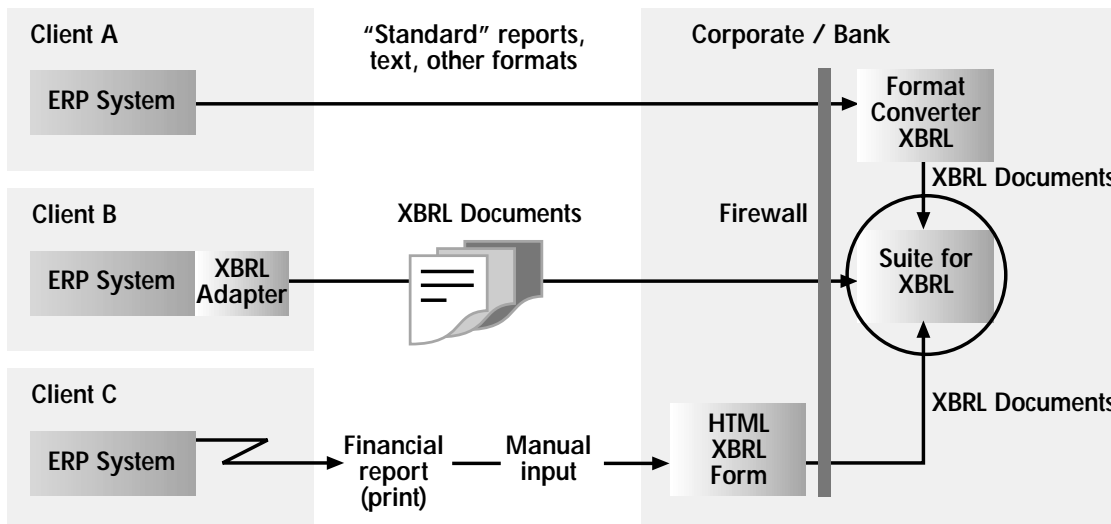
Client A

"Standard" reports, text, other formats

Corporate / Bank

ERP System

Format Converter XBRL

XBRL Documents

Client B

XBRL Documents

Firewall

ERP System

XBRL Adapter

Suite for XBRL

Client C

XBRL Documents

ERP System

Financial report (print)

Manual input

HTML XBRL Form